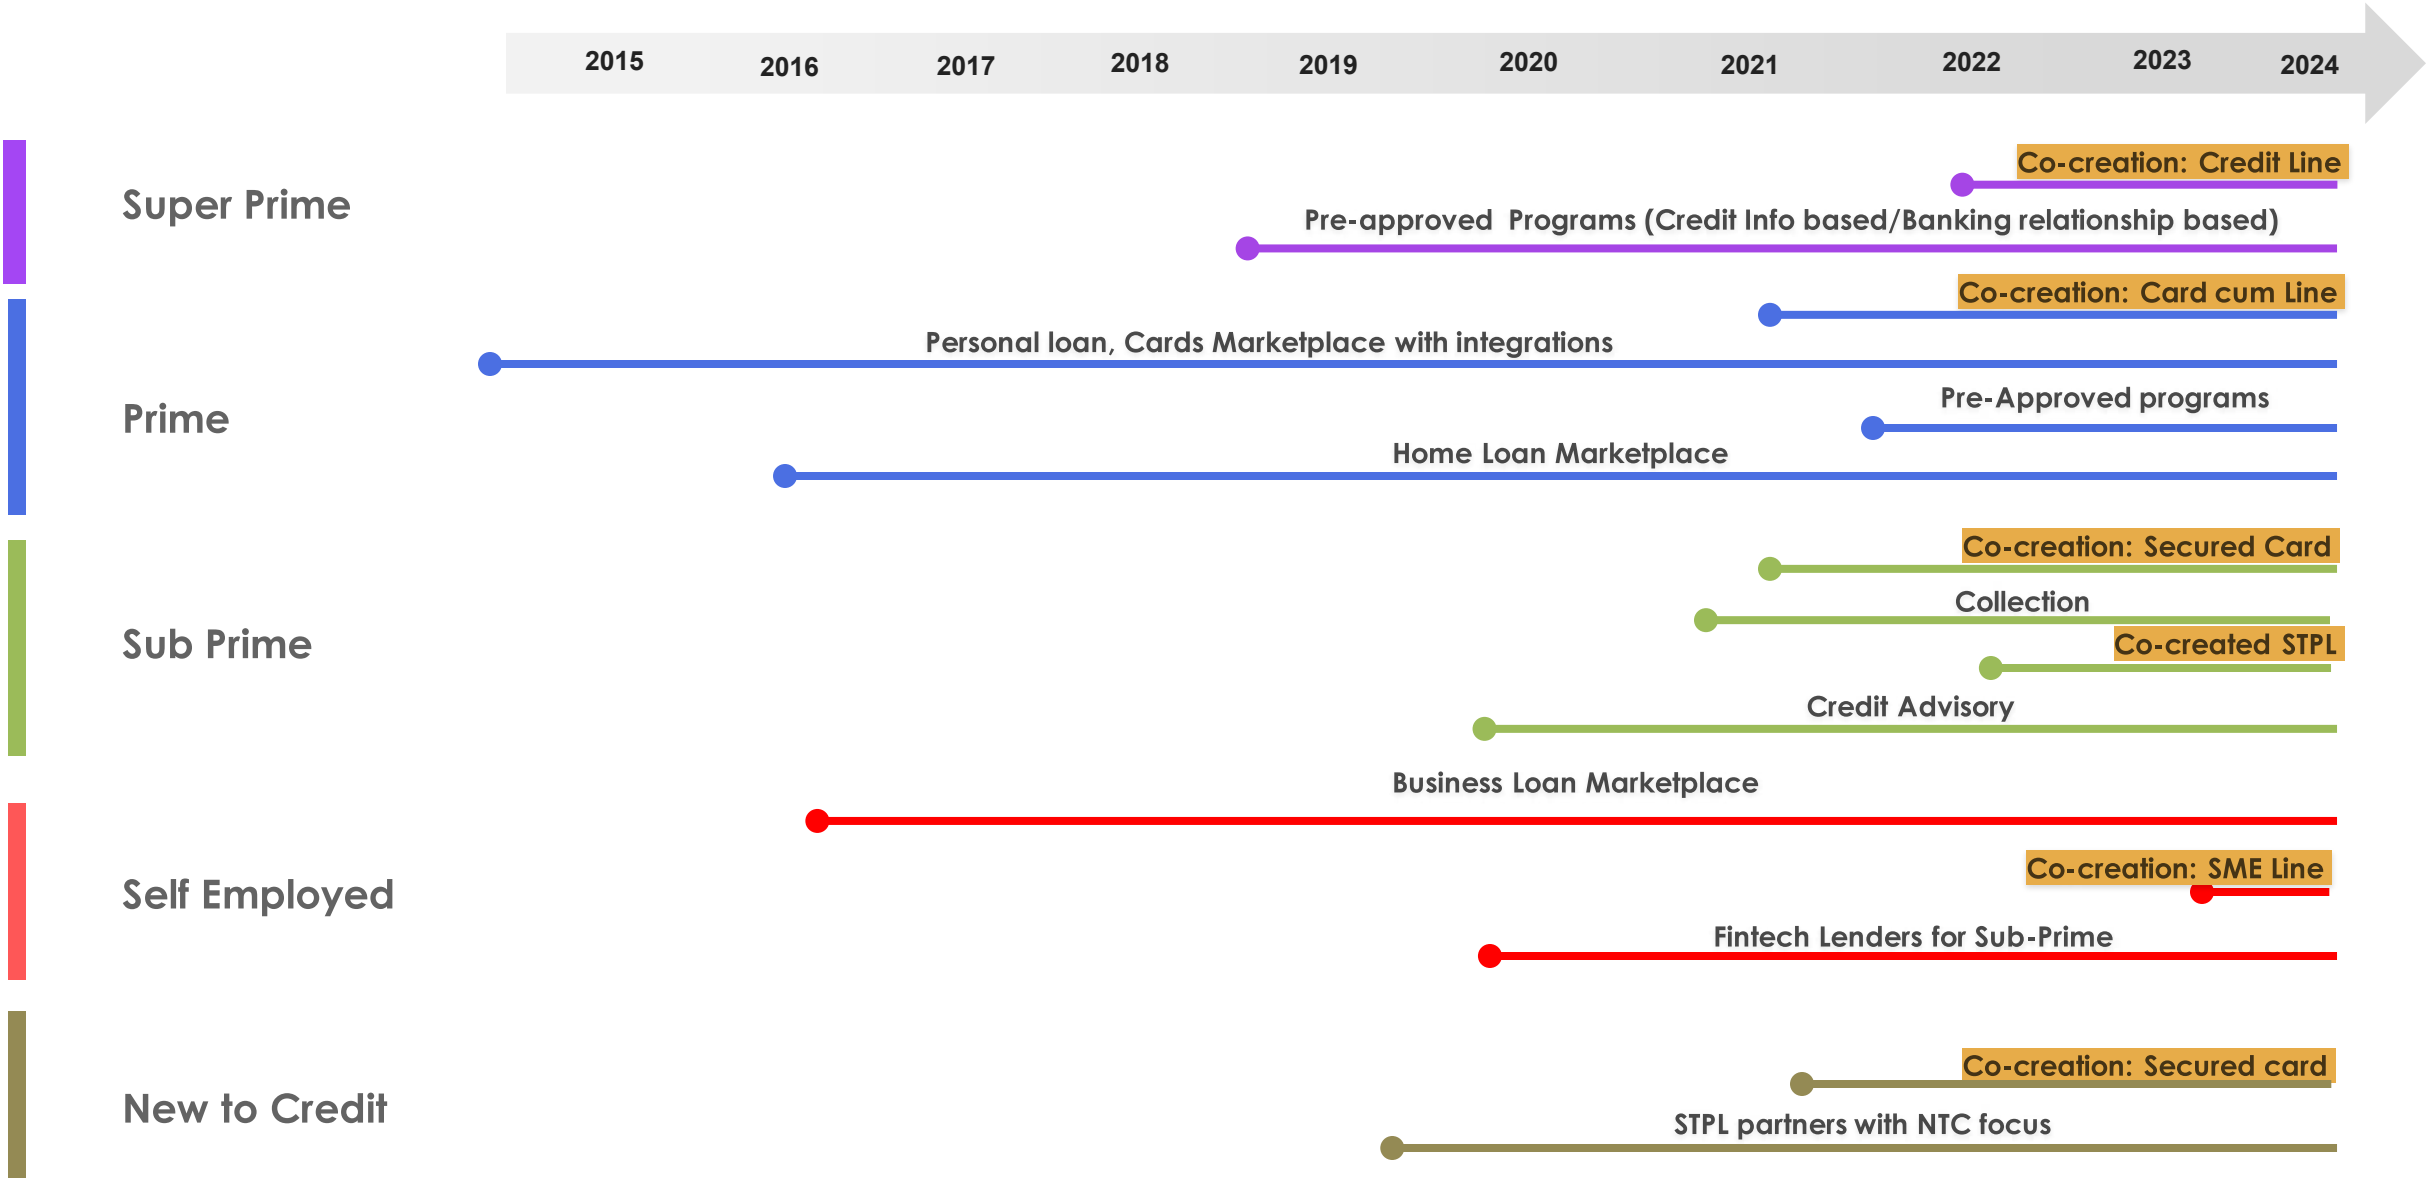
2015 2016 2017 2018 2019 2020 2021 2022 2023 2024

Super Prime

Co-creation: Credit Line

Pre-approved Programs (Credit Info based/Banking relationship based)

Prime

Co-creation: Card cum Line

Personal loan, Cards Marketplace with integrations

Pre-Approved programs

Home Loan Marketplace

Sub Prime

Co-creation: Secured Card

Collection

Co-created STPL

Credit Advisory

Self Employed

Business Loan Marketplace

Co-creation: SME Line

Fintech Lenders for Sub-Prime

New to Credit

Co-creation: Secured card

STPL partners with NTC focus